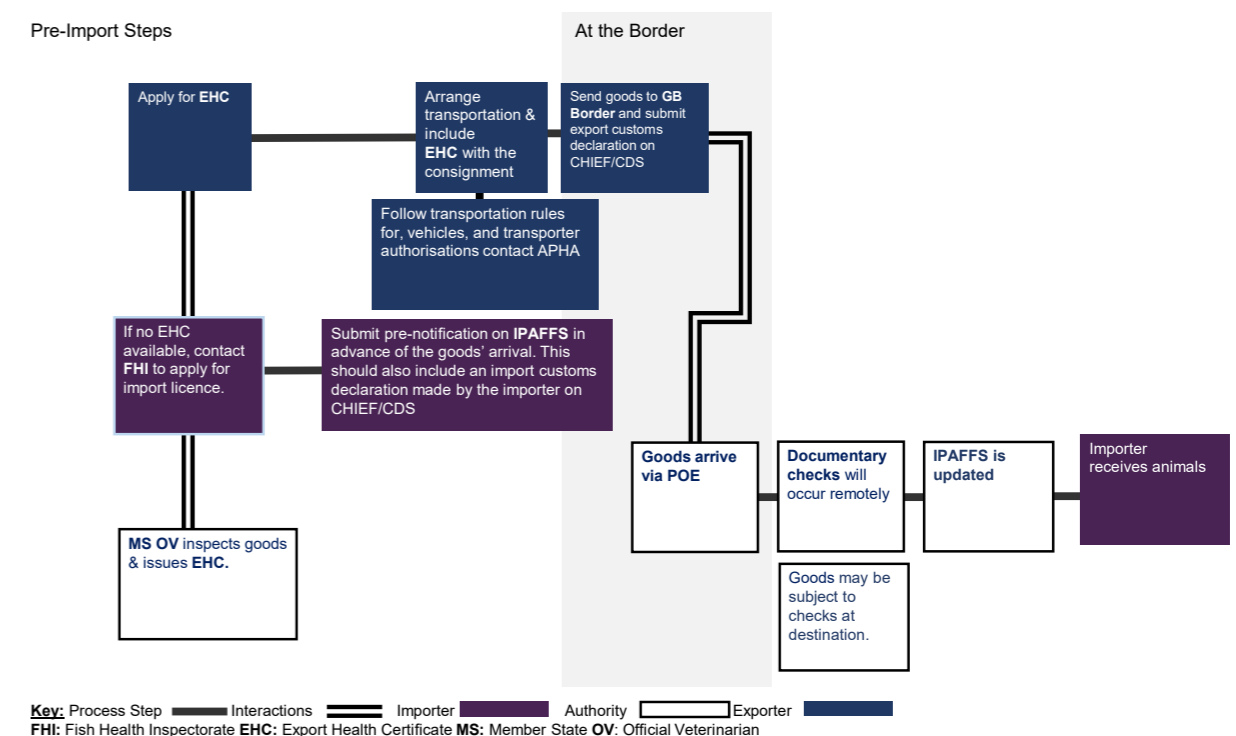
Pre-Import Steps

At the Border

Apply for **EHC**

Arrange transportation & include **EHC** with the consignment

Send goods to **GB Border** and submit export customs declaration on CHIEF/CDS

Follow transportation rules for, vehicles, and transporter authorisations contact APHA

If no EHC available, contact **FHI** to apply for import licence.

Submit pre-notification on **IPAFFS** in advance of the goods' arrival. This should also include an import customs declaration made by the importer on CHIEF/CDS

Goods arrive via POE

**Documentary checks** will occur remotely

IPAFFS is updated

Importer receives animals

**MS OV** inspects goods & issues **EHC.**

Goods may be subject to checks at destination.

**Key:** Process Step Interactions Importer Authority Exporter

**FHI:** Fish Health Inspectorate **EHC:** Export Health Certificate **MS:** Member State **OV**: Official Veterinarian